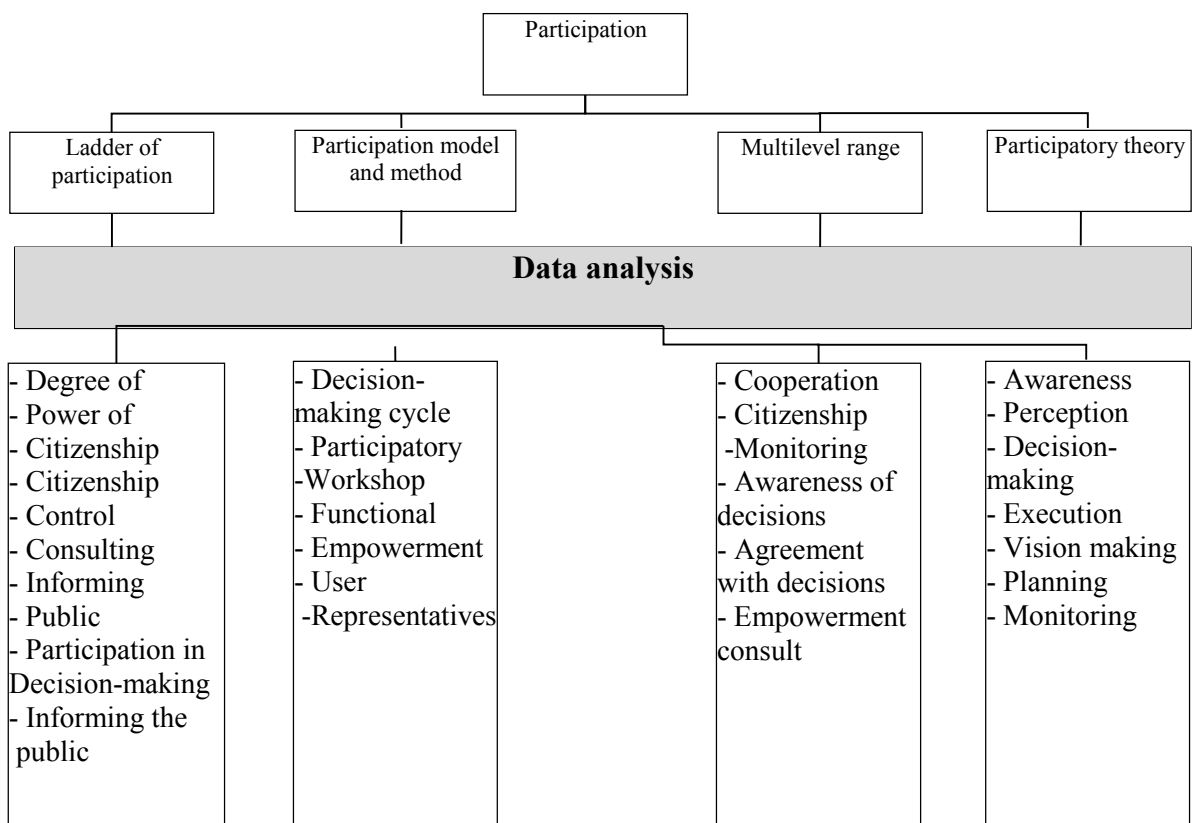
Participation

Ladder of participation

Participation model and method

Multilevel range

Participatory theory

Data analysis

- Degree of
- Power of
- Citizenship
- Citizenship
- Control
- Consulting
- Informing
- Public
- Participation in Decision-making
- Informing the public

- Decision-making cycle
- Participatory
-Workshop
- Functional
- Empowerment
- User
-Representatives

- Cooperation
- Citizenship
-Monitoring
- Awareness of decisions
- Agreement with decisions
- Empowerment consult

- Awareness
- Perception
- Decision-making
- Execution
- Vision making
- Planning
- Monitoring